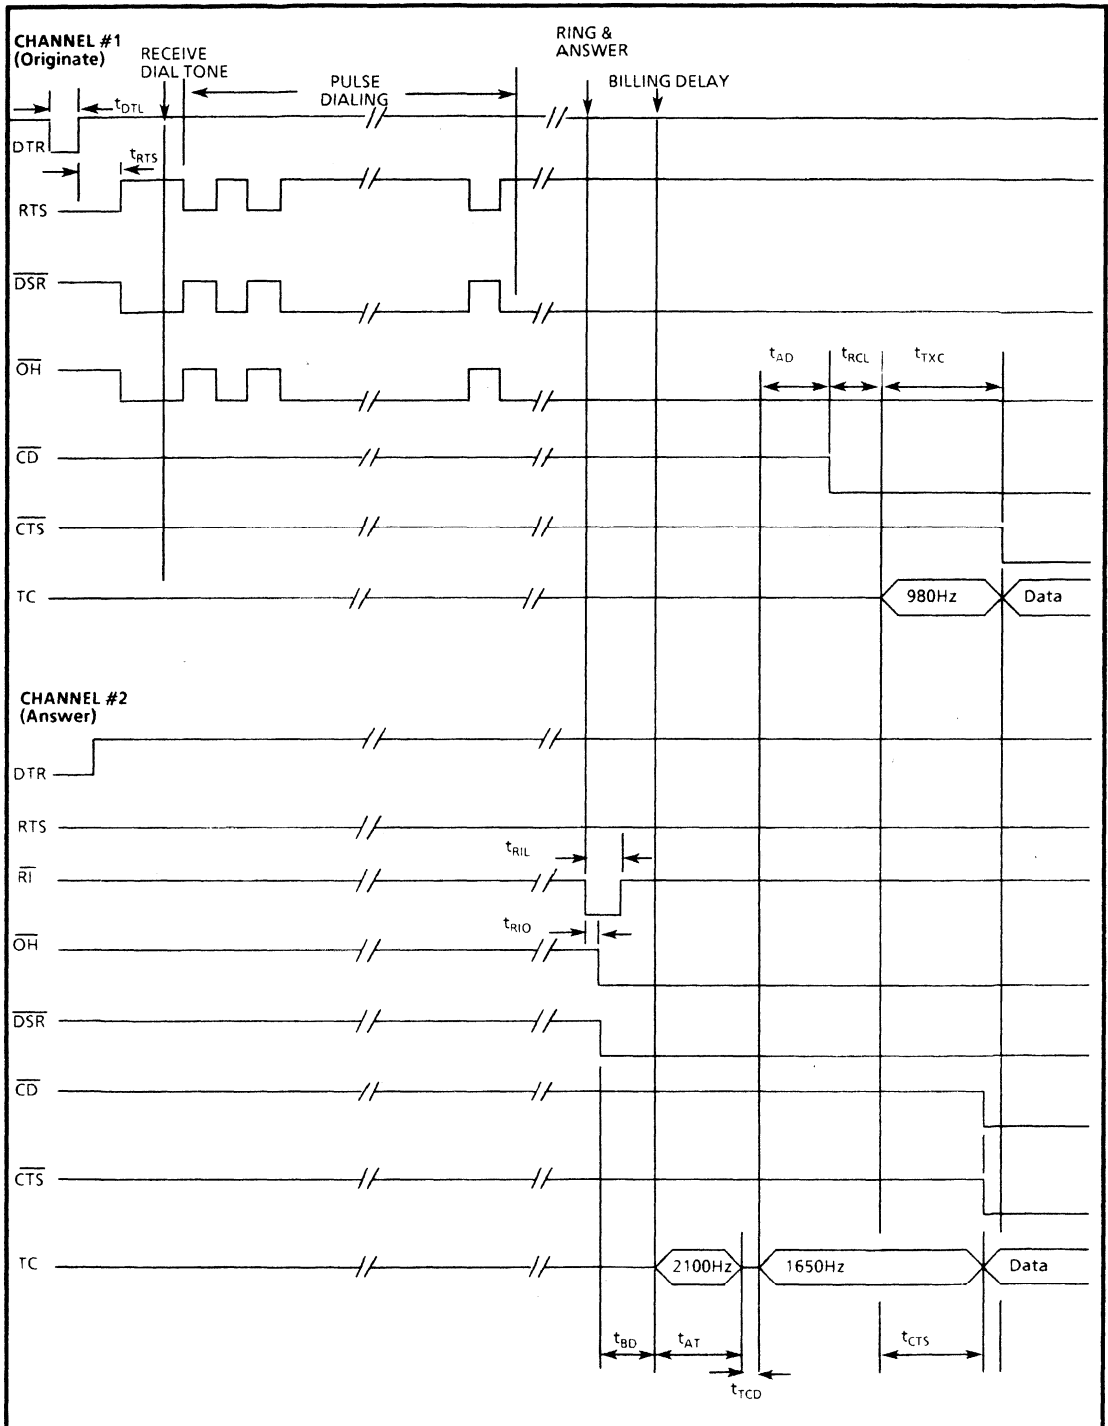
CHANNEL #1
(Originate)

RECEIVE
DIAL TONE

PULSE
DIALING

RING &
ANSWER

BILLING DELAY

$t_{DTL}$

DTR

$t_{RTS}$

RTS

$\overline{DSR}$

$\overline{OH}$

$t_{AD}$

$t_{RCL}$

$t_{TXC}$

$\overline{CD}$

$\overline{CTS}$

TC

980Hz

Data

CHANNEL #2
(Answer)

DTR

RTS

$t_{RIL}$

$\overline{RI}$

$t_{RIO}$

$\overline{OH}$

$\overline{DSR}$

$\overline{CD}$

$\overline{CTS}$

TC

2100Hz

1650Hz

Data

$t_{BD}$

$t_{AT}$

$t_{CTS}$

$t_{TCD}$